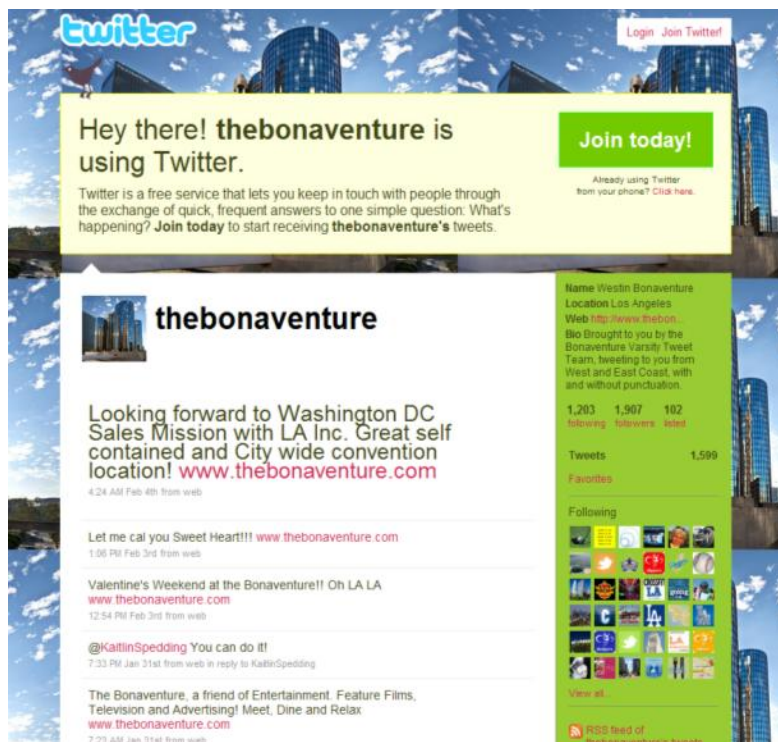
twitter

Login Join Twitter!

Hey there! thebonaventure is using Twitter.

Twitter is a free service that lets you keep in touch with people through the exchange of quick, frequent answers to one simple question: What's happening? Join today to start receiving thebonaventure's tweets.

Join today!

Already using Twitter from your phone? Click here.

thebonaventure

Looking forward to Washington DC Sales Mission with LA Inc. Great self contained and City wide convention location! www.thebonaventure.com
4:24 AM Feb 4th from web

Let me cal you Sweet Heart!!! www.thebonaventure.com
1:06 PM Feb 3rd from web

Valentine's Weekend at the Bonaventure!! Oh LA LA www.thebonaventure.com
12:54 PM Feb 3rd from web

@KaitlinSpedding You can do it!
7:33 PM Jan 31st from web in reply to KaitlinSpedding

The Bonaventure, a friend of Entertainment. Feature Films, Television and Advertising! Meet, Dine and Relax www.thebonaventure.com
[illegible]

Name Westin Bonaventure
Location Los Angeles
Web http://www.thebon...
Bio Brought to you by the Bonaventure Varsity Tweet Team, tweeting to you from West and East Coast, with and without punctuation.

1,203 following 1,907 followers 102 listed

Tweets 1,599

Favorites

Following

View all...

RSS feed of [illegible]